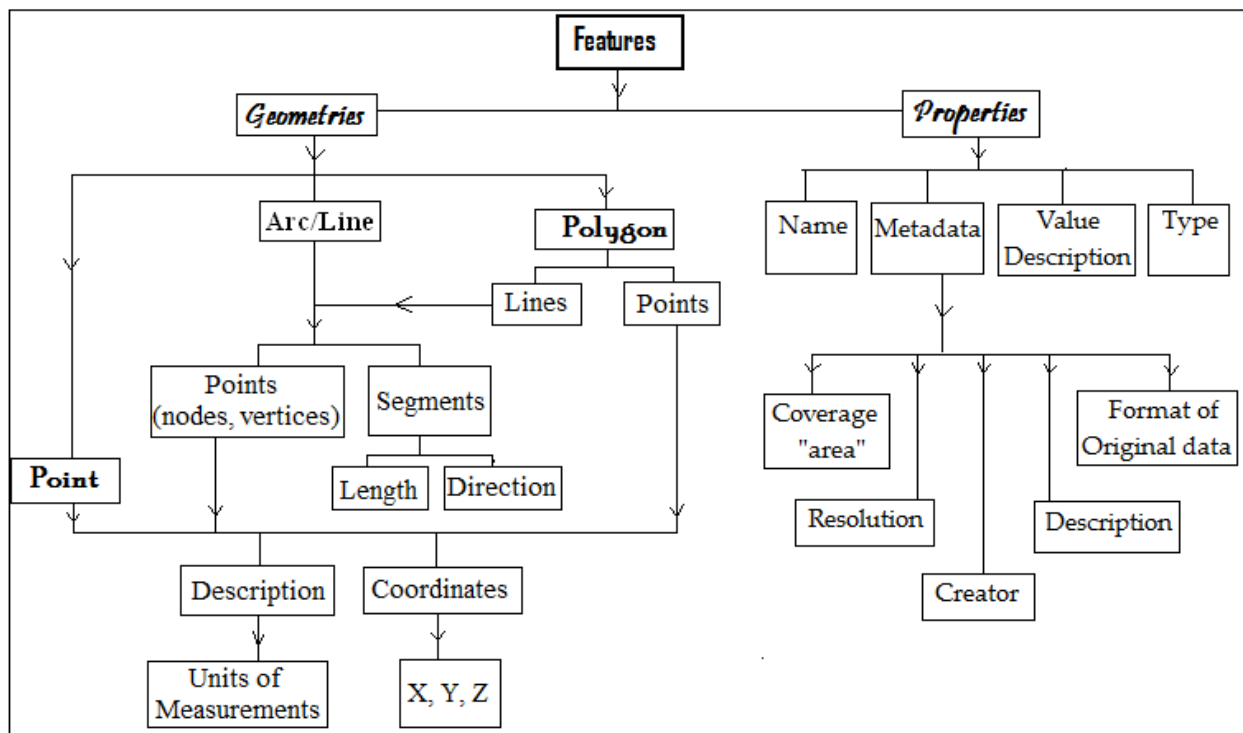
Features

Geometries

Properties

Arc/Line

Polygon

Lines

Points

Points (nodes, vertices)

Segments

Length

Direction

Point

Description

Coordinates

Units of Measurements

X, Y, Z

Name

Metadata

Value Description

Type

Coverage "area"

Resolution

Creator

Description

Format of Original data